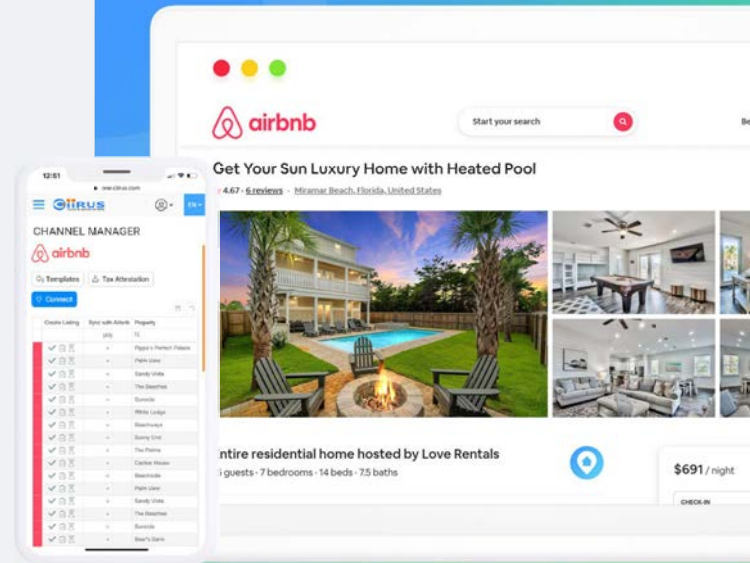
airbnb

Start your search

Get Your Sun Luxury Home with Heated Pool

4.67 · 6 reviews · Miramar Beach, Florida, United States

ntire residential home hosted by Love Rentals

guests · 7 bedrooms · 14 beds · 7.5 baths

$691 / night

CHECK-IN

12:51

ww.ciirus.com

CiiRUS

EN

CHANNEL MANAGER

airbnb

Templates

Tax Attestation

Connect

| Create Listing | Sync with Airbnb | Property |
|---|---|---|
| | | |
| | | Pippo's Perfect Palace |
| | | Palm View |
| | | Sandy Vista |
| | | The Beaches |
| | | Sunsols |
| | | White Lodge |
| | | Beachways |
| | | Sunny End |
| | | The Palms |
| | | Cactus House |
| | | Beachside |
| | | Palm View |
| | | Sandy Vista |
| | | The Beaches |
| | | Sunsols |
| | | Bear's Barn |